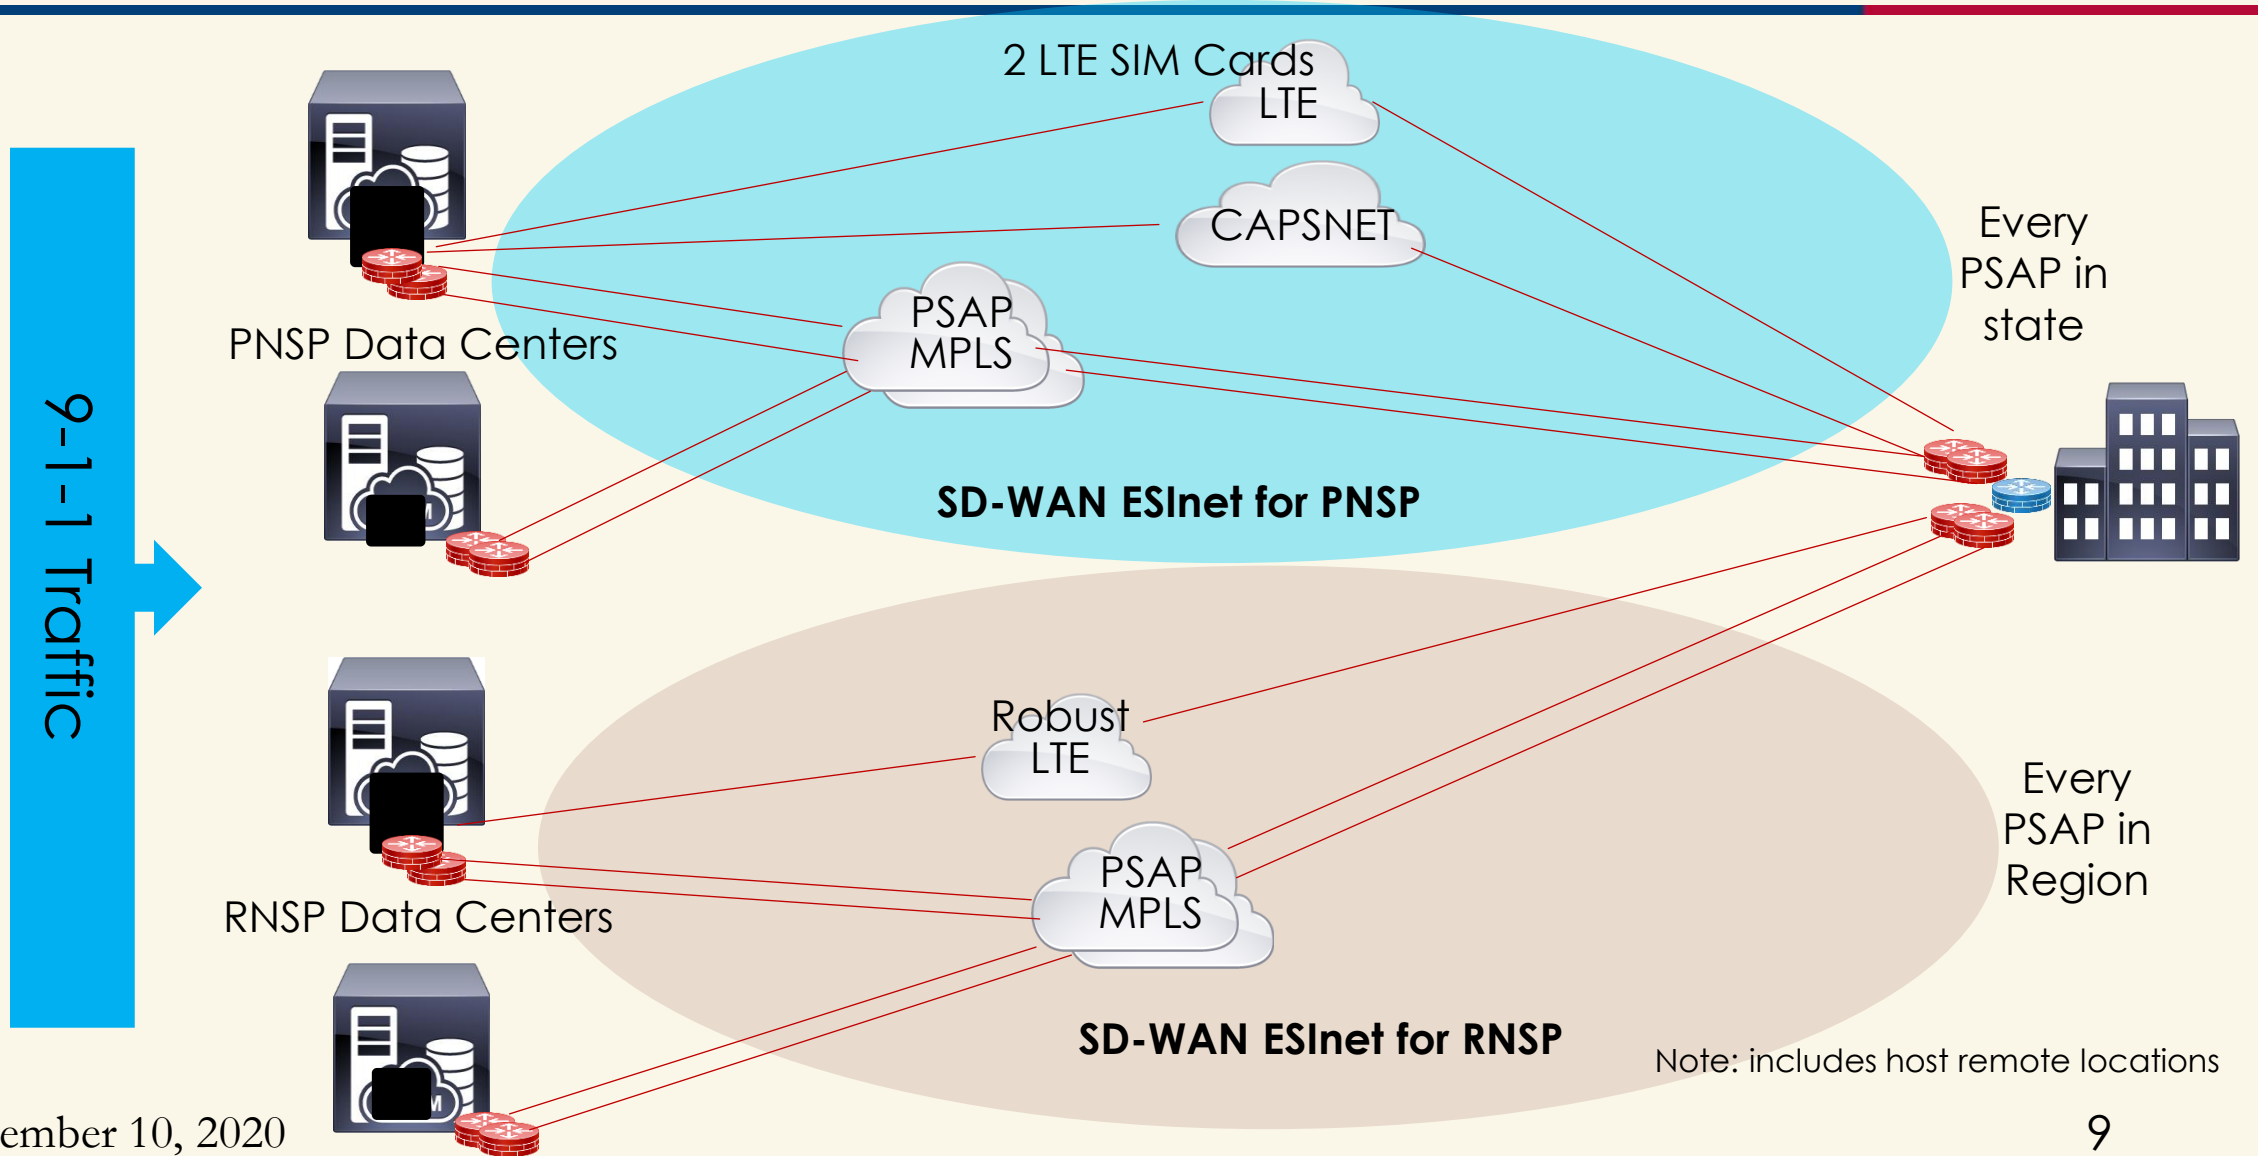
9-1-1 Traffic

2 LTE SIM Cards
LTE

CAPSNET

PSAP MPLS

PNSP Data Centers

Every PSAP in state

SD-WAN ESInet for PNSP

Robust LTE

PSAP MPLS

RNSP Data Centers

Every PSAP in Region

SD-WAN ESInet for RNSP

Note: includes host remote locations

ember 10, 2020

9